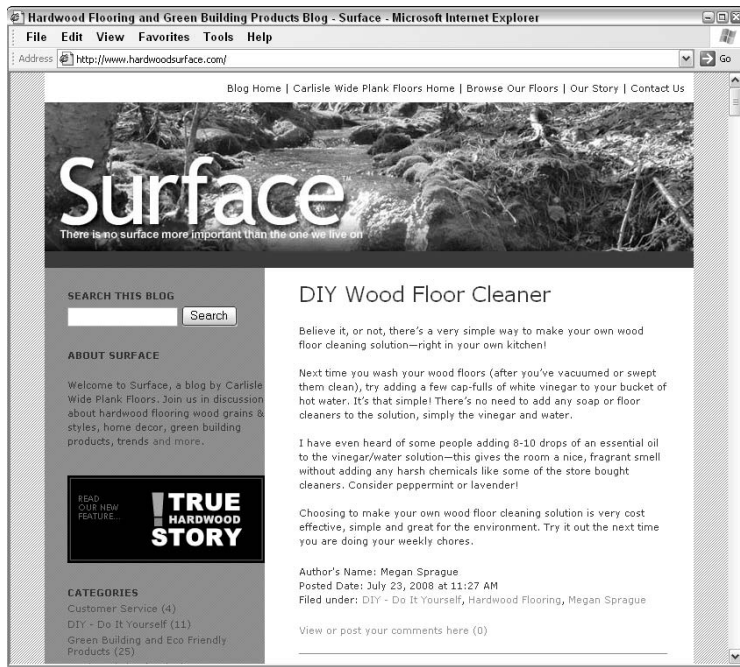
Hardwood Flooring and Green Building Products Blog - Surface - Microsoft Internet Explorer

File Edit View Favorites Tools Help

Address http://www.hardwoodsurface.com/ Go

Blog Home | Carlisle Wide Plank Floors Home | Browse Our Floors | Our Story | Contact Us

Surface

There is no surface more important than the one we live on

SEARCH THIS BLOG

Search

ABOUT SURFACE

Welcome to Surface, a blog by Carlisle Wide Plank Floors. Join us in discussion about hardwood flooring wood grains & styles, home decor, green building products, trends and more.

READ OUR NEW FEATURE... ! TRUE HARDWOOD STORY

CATEGORIES

Customer Service (4)
DIY - Do It Yourself (11)
Green Building and Eco Friendly Products (25)

DIY Wood Floor Cleaner

Believe it, or not, there's a very simple way to make your own wood floor cleaning solution—right in your own kitchen!

Next time you wash your wood floors (after you've vacuumed or swept them clean), try adding a few cap-fulls of white vinegar to your bucket of hot water. It's that simple! There's no need to add any soap or floor cleaners to the solution, simply the vinegar and water.

I have even heard of some people adding 8-10 drops of an essential oil to the vinegar/water solution—this gives the room a nice, fragrant smell without adding any harsh chemicals like some of the store bought cleaners. Consider peppermint or lavender!

Choosing to make your own wood floor cleaning solution is very cost effective, simple and great for the environment. Try it out the next time you are doing your weekly chores.

Author's Name: Megan Sprague
Posted Date: July 23, 2008 at 11:27 AM
Filed under: DIY - Do It Yourself, Hardwood Flooring, Megan Sprague

View or post your comments here (0)